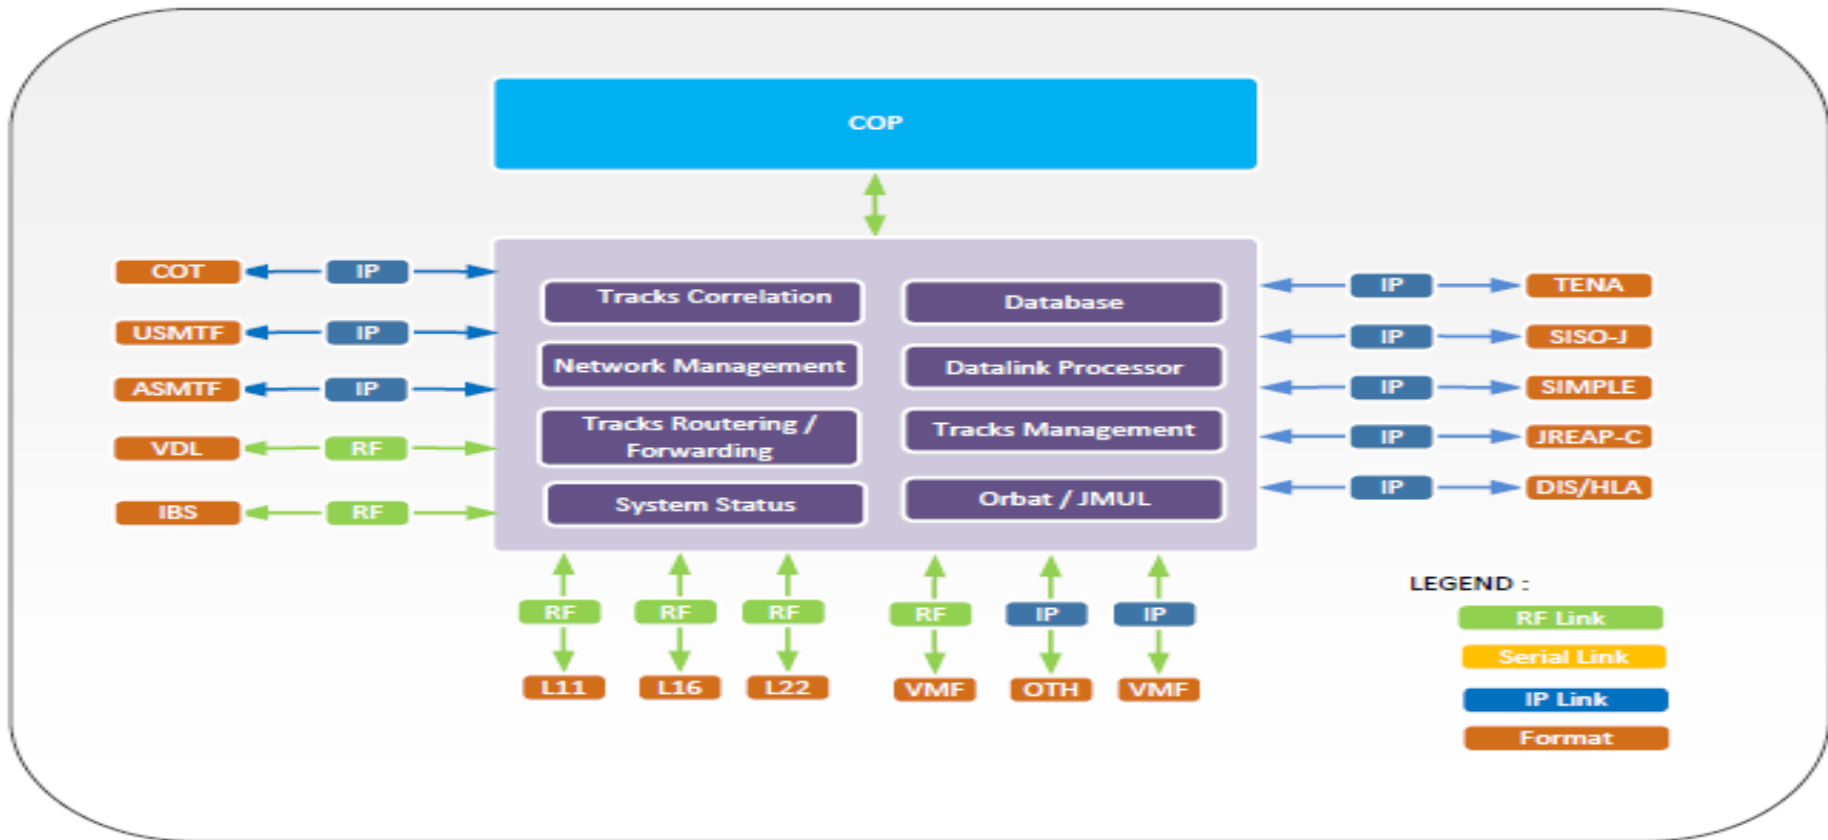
COP

COT IP
USMTF IP
ASMTF IP
VDL RF
IBS RF

Tracks Correlation
Database
Network Management
Datalink Processor
Tracks Routering / Forwarding
Tracks Management
System Status
Orbat / JMUL

IP TENA
IP SISO-J
IP SIMPLE
IP JREAP-C
IP DIS/HLA

RF L11
RF L16
RF L22
RF VMF
IP OTH
IP VMF

LEGEND :
RF Link
Serial Link
IP Link
Format